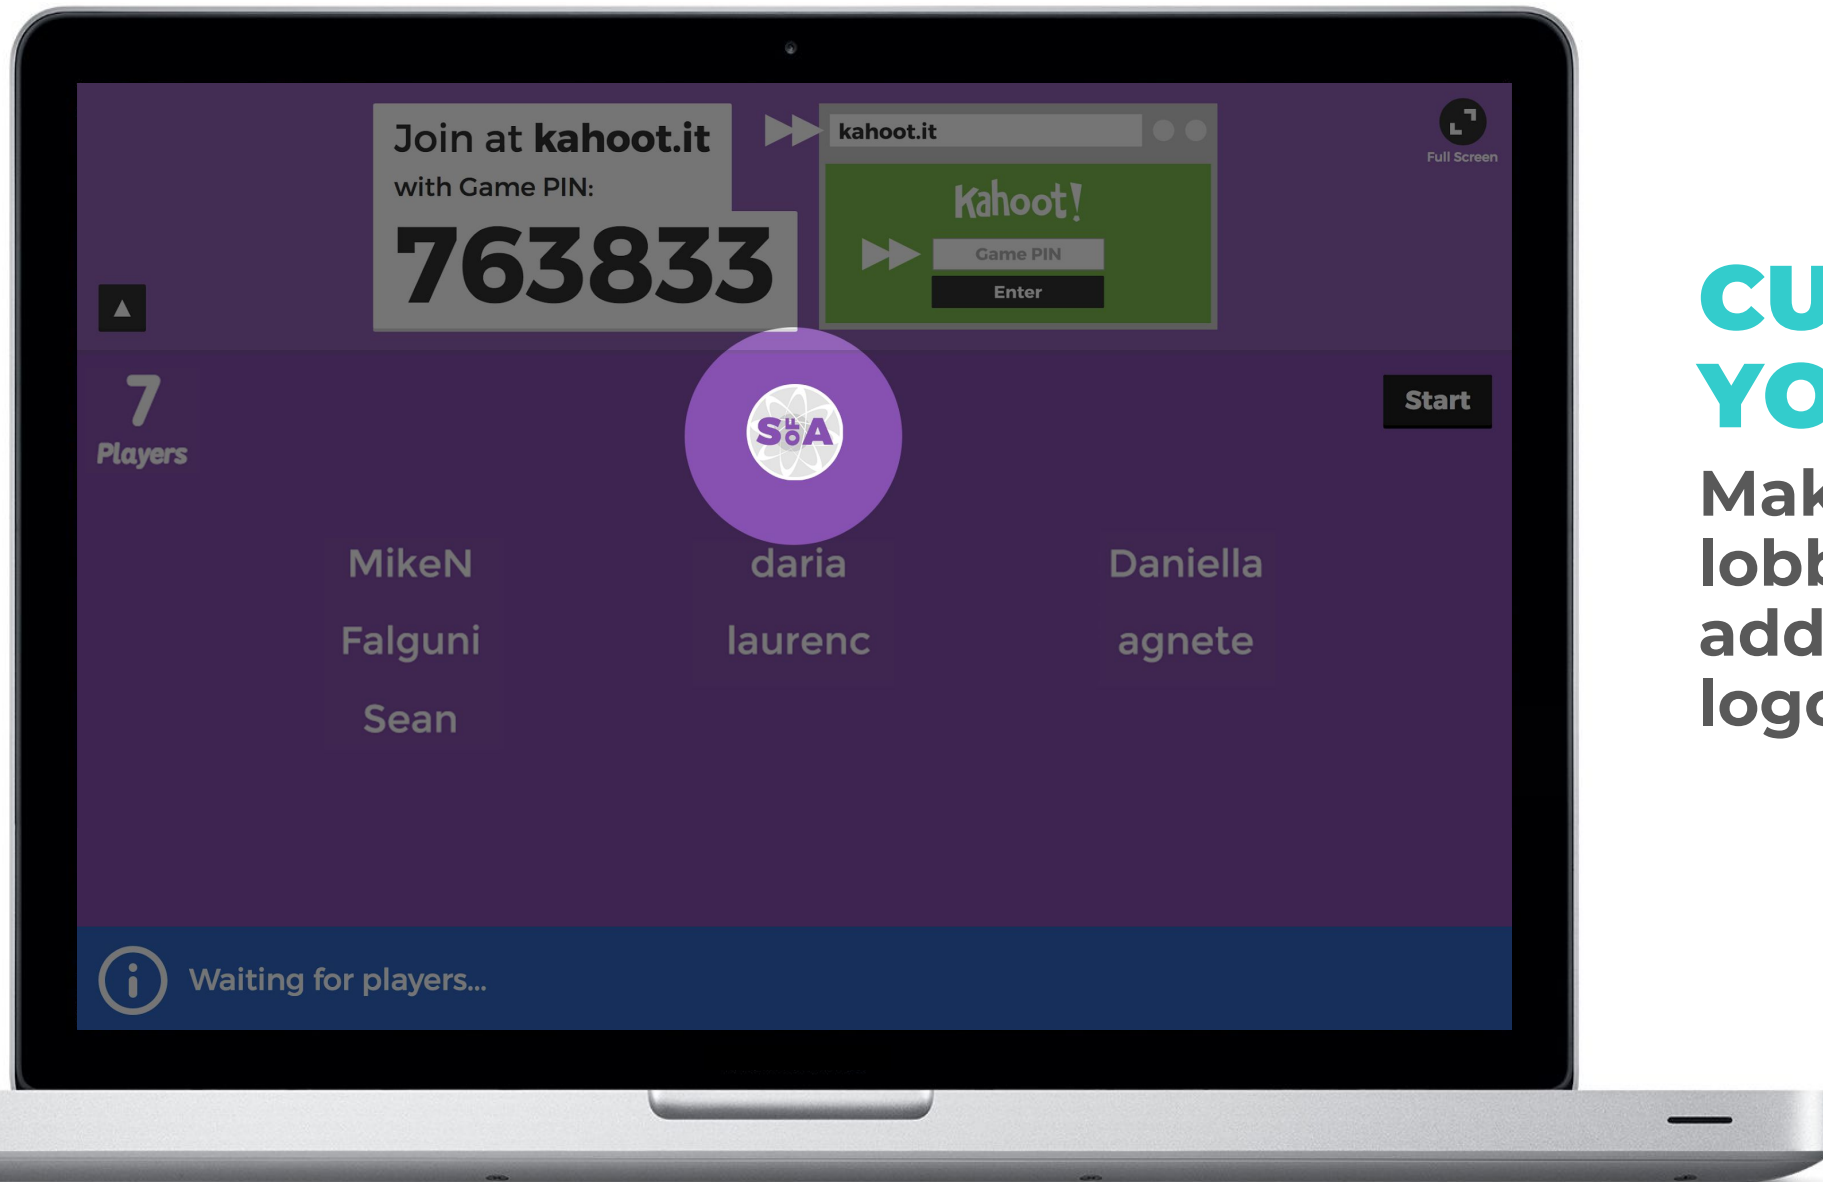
Join at kahoot.it
with Game PIN:
763833

kahoot.it
Kahoot!
Game PIN
Enter

Full Screen

7
Players

SUoA

Start

MikeN
daria
Daniella
Falguni
laurenc
agnete
Sean

Waiting for players...

CU
YO
Mak
lobb
add
logo